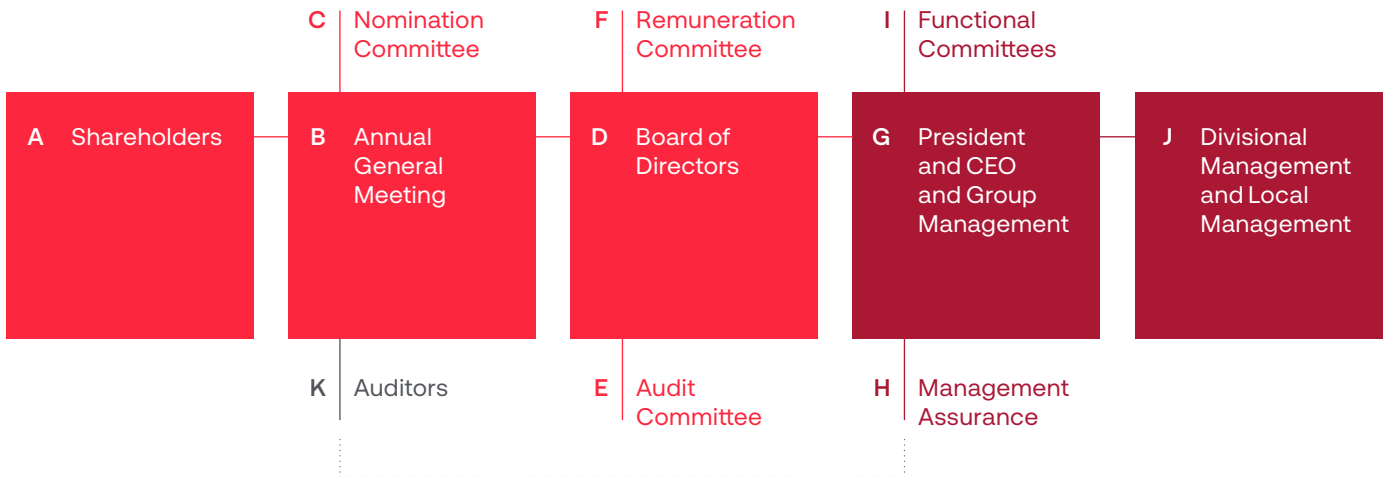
C Nomination Committee

F Remuneration Committee

I Functional Committees

A Shareholders

B Annual General Meeting

D Board of Directors

G President and CEO and Group Management

J Divisional Management and Local Management

K Auditors

E Audit Committee

H Management Assurance